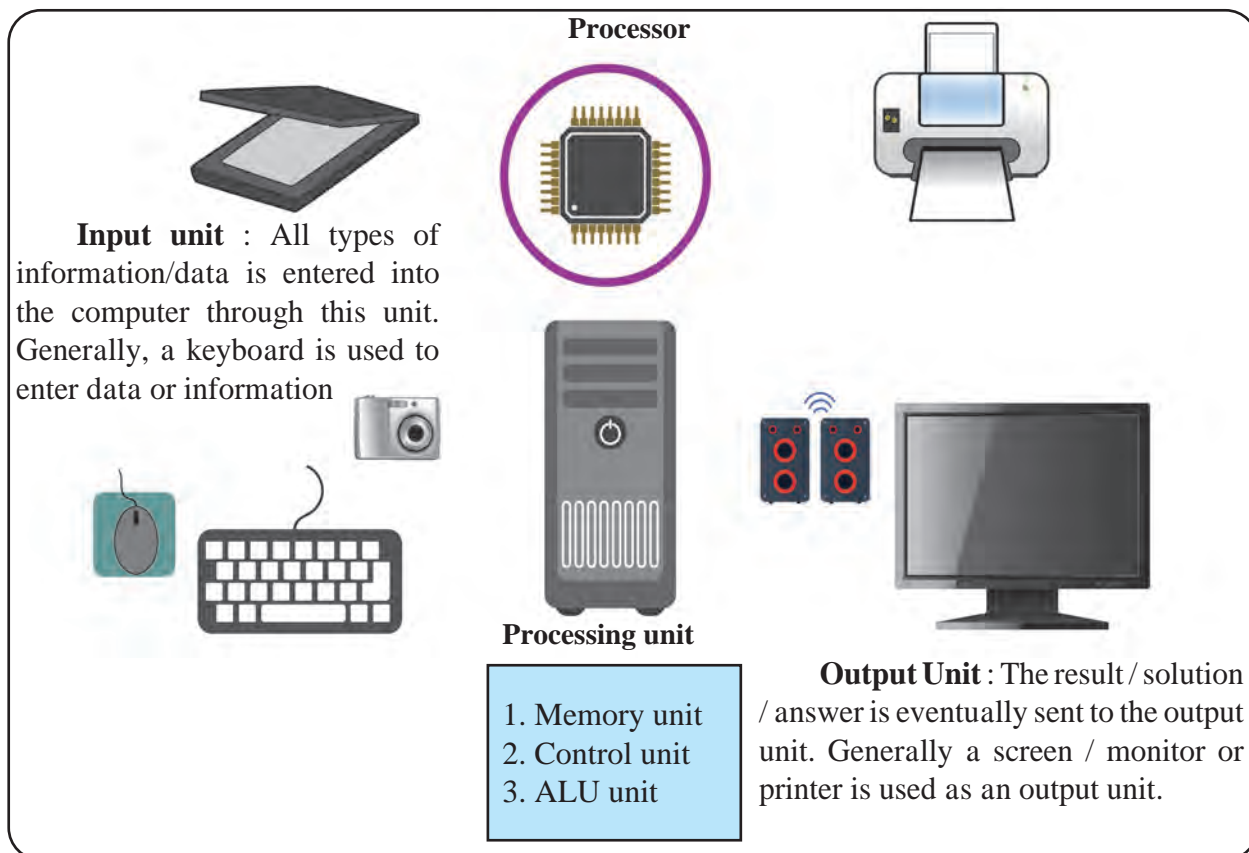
Processor

**Input unit** : All types of information/data is entered into the computer through this unit. Generally, a keyboard is used to enter data or information

Processing unit

1. Memory unit
2. Control unit
3. ALU unit

**Output Unit** : The result / solution / answer is eventually sent to the output unit. Generally a screen / monitor or printer is used as an output unit.